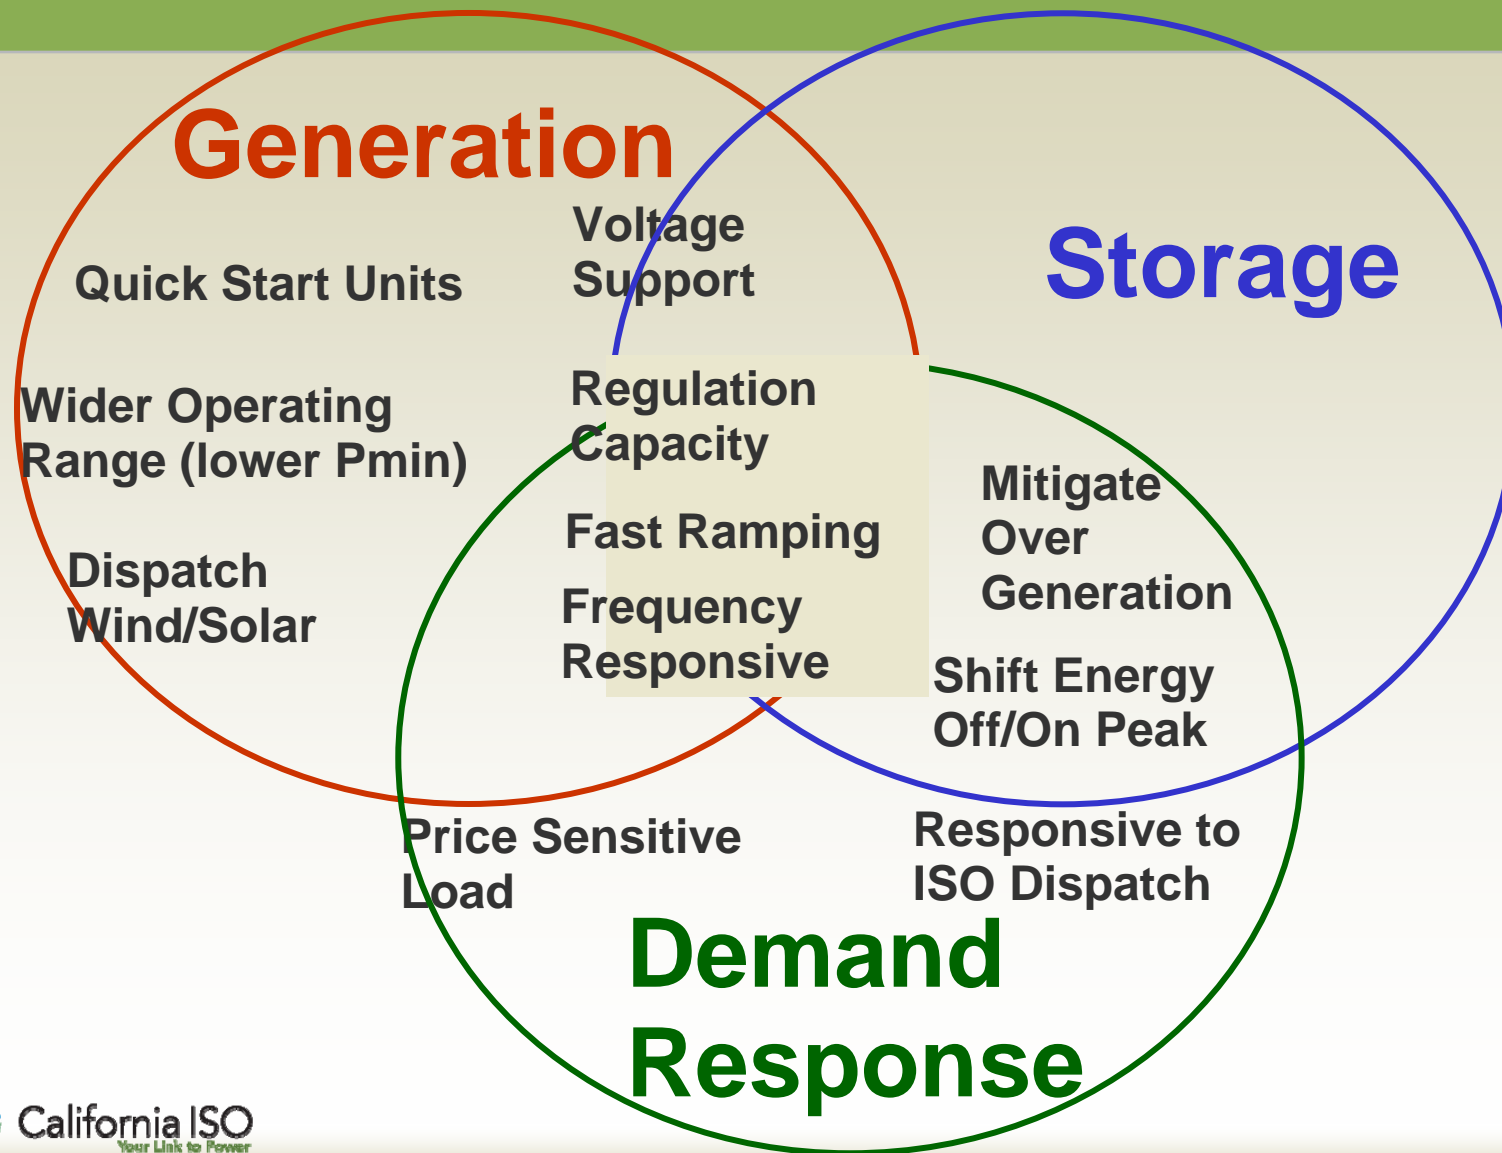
Generation

Storage

Quick Start Units

Voltage Support

Wider Operating Range (lower Pmin)

Regulation Capacity

Fast Ramping

Frequency Responsive

Dispatch Wind/Solar

Mitigate Over Generation

Shift Energy Off/On Peak

Price Sensitive Load

Responsive to ISO Dispatch

Demand Response

California ISO
Your Link to Power